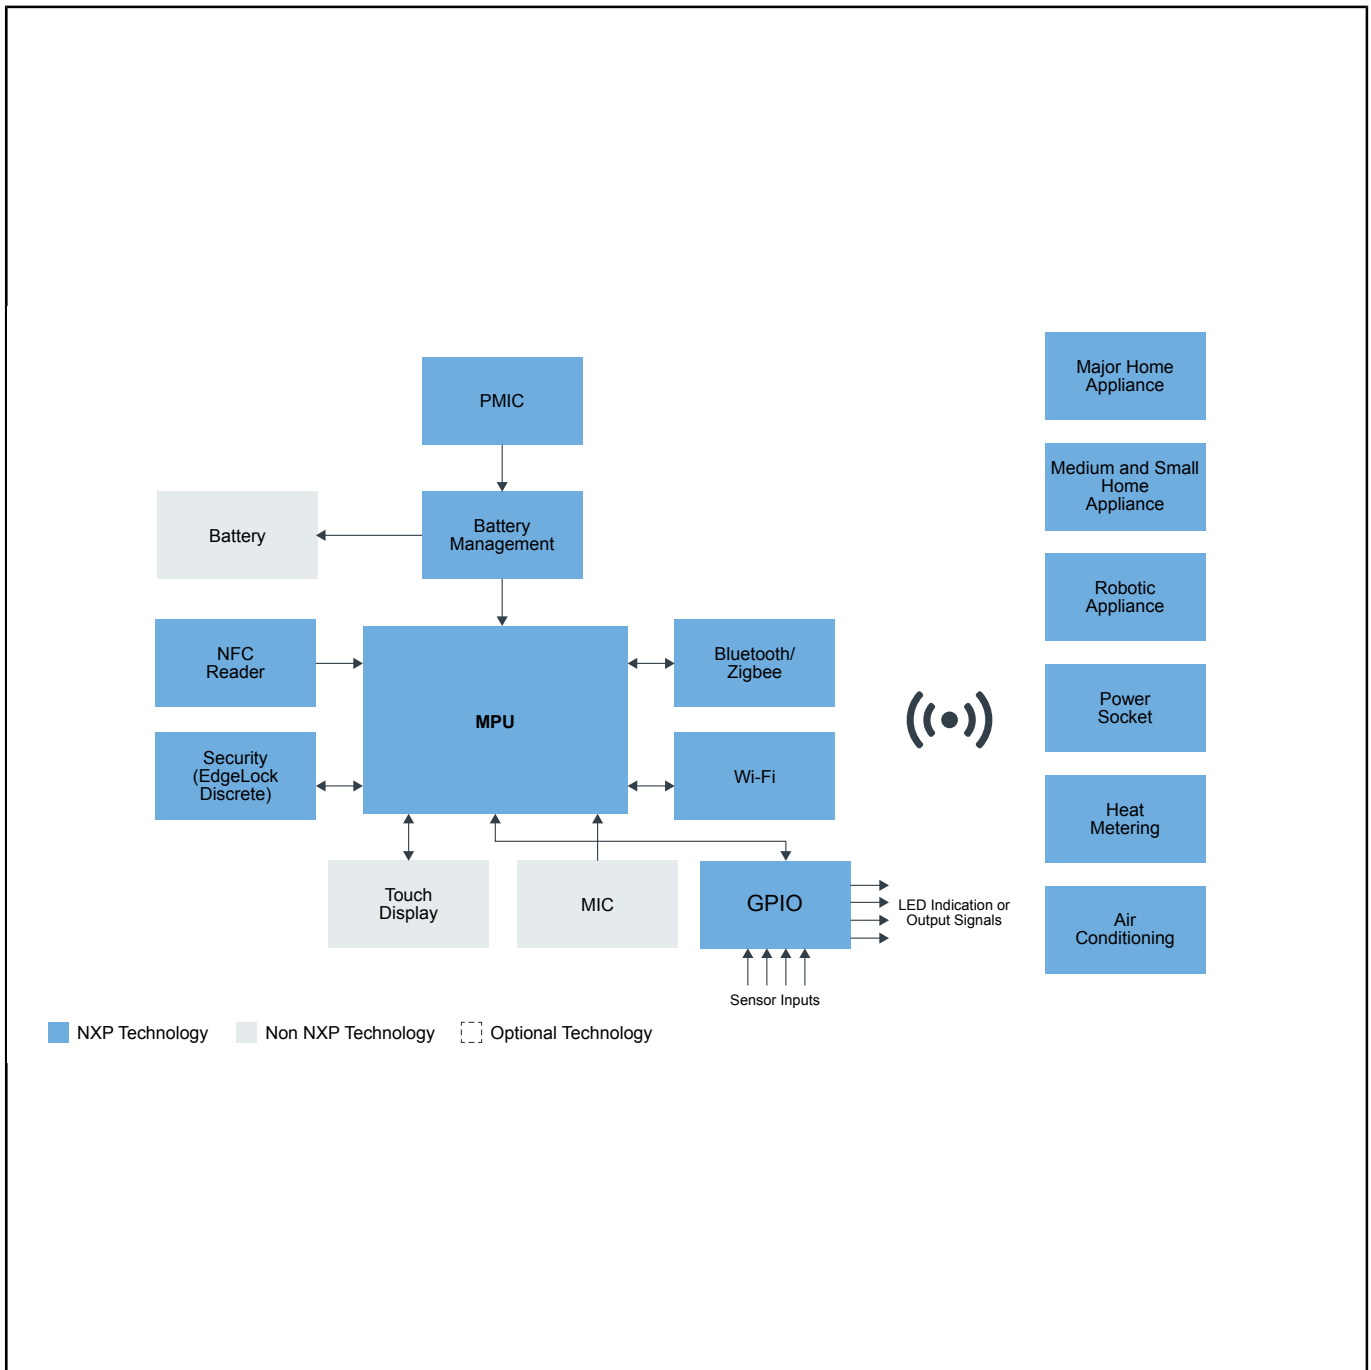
PMIC

Battery

Battery Management

NFC Reader

MPU

Bluetooth/ Zigbee

Security (EdgeLock Discrete)

Wi-Fi

Touch Display

MIC

GPIO

LED Indication or Output Signals

Sensor Inputs

Major Home Appliance

Medium and Small Home Appliance

Robotic Appliance

Power Socket

Heat Metering

Air Conditioning

NXP Technology Non NXP Technology Optional Technology